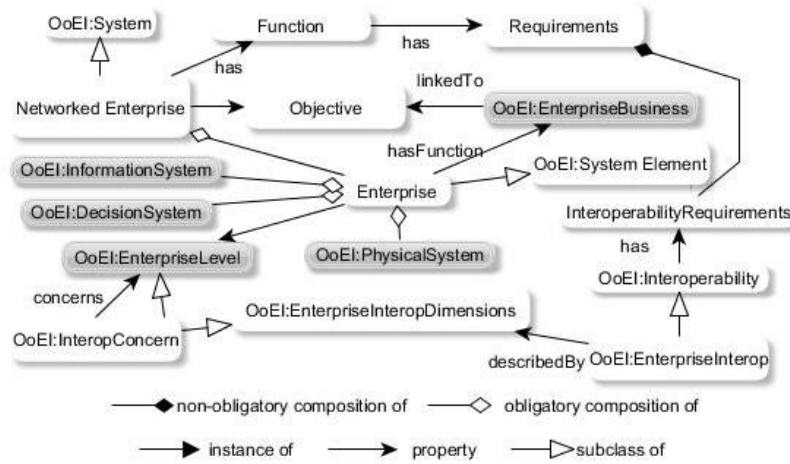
OoEI:System

Function

has

Requirements

has

linkedTo

Networked Enterprise

Objective

OoEI:EnterpriseBusiness

hasFunction

OoEI:InformationSystem

OoEI:System Element

Enterprise

OoEI:DecisionSystem

InteroperabilityRequirements

has

OoEI:EnterpriseLevel

OoEI:PhysicalSystem

OoEI:Interoperability

concerns

OoEI:EnterpriseInteropDimensions

OoEI:InteropConcern

describedBy

OoEI:EnterpriseInterop

non-obligatory composition of

obligatory composition of

instance of

property

subclass of